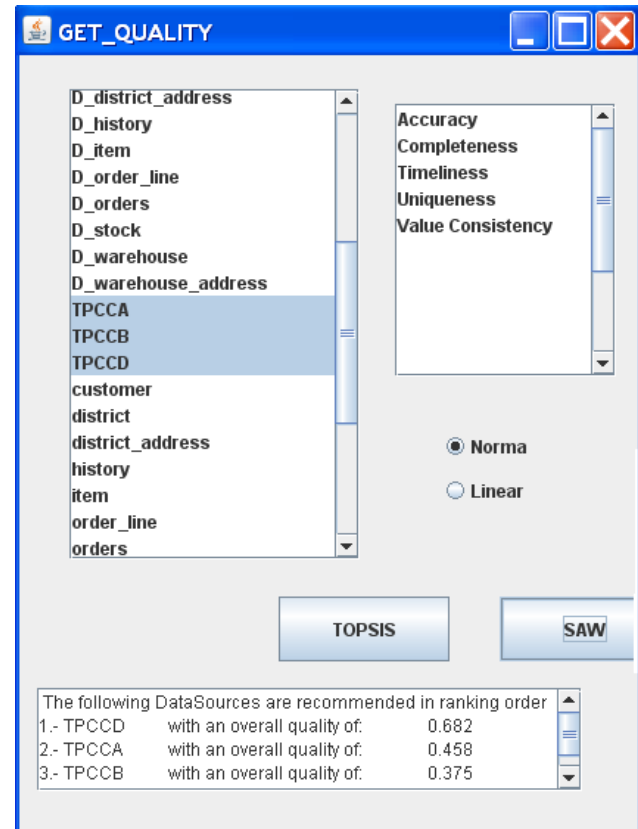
GET_QUALITY

D_district_address
D_history
D_item
D_order_line
D_orders
D_stock
D_warehouse
D_warehouse_address
TPCCA
TPCCB
TPCCD
customer
district
district_address
history
item
order_line
orders

Accuracy
Completeness
Timeliness
Uniqueness
Value Consistency

Norma
Linear

TOPSIS
SAW

The following DataSources are recommended in ranking order
1.- TPCCD with an overall quality of: 0.682
2.- TPCCA with an overall quality of: 0.458
3.- TPCCB with an overall quality of: 0.375